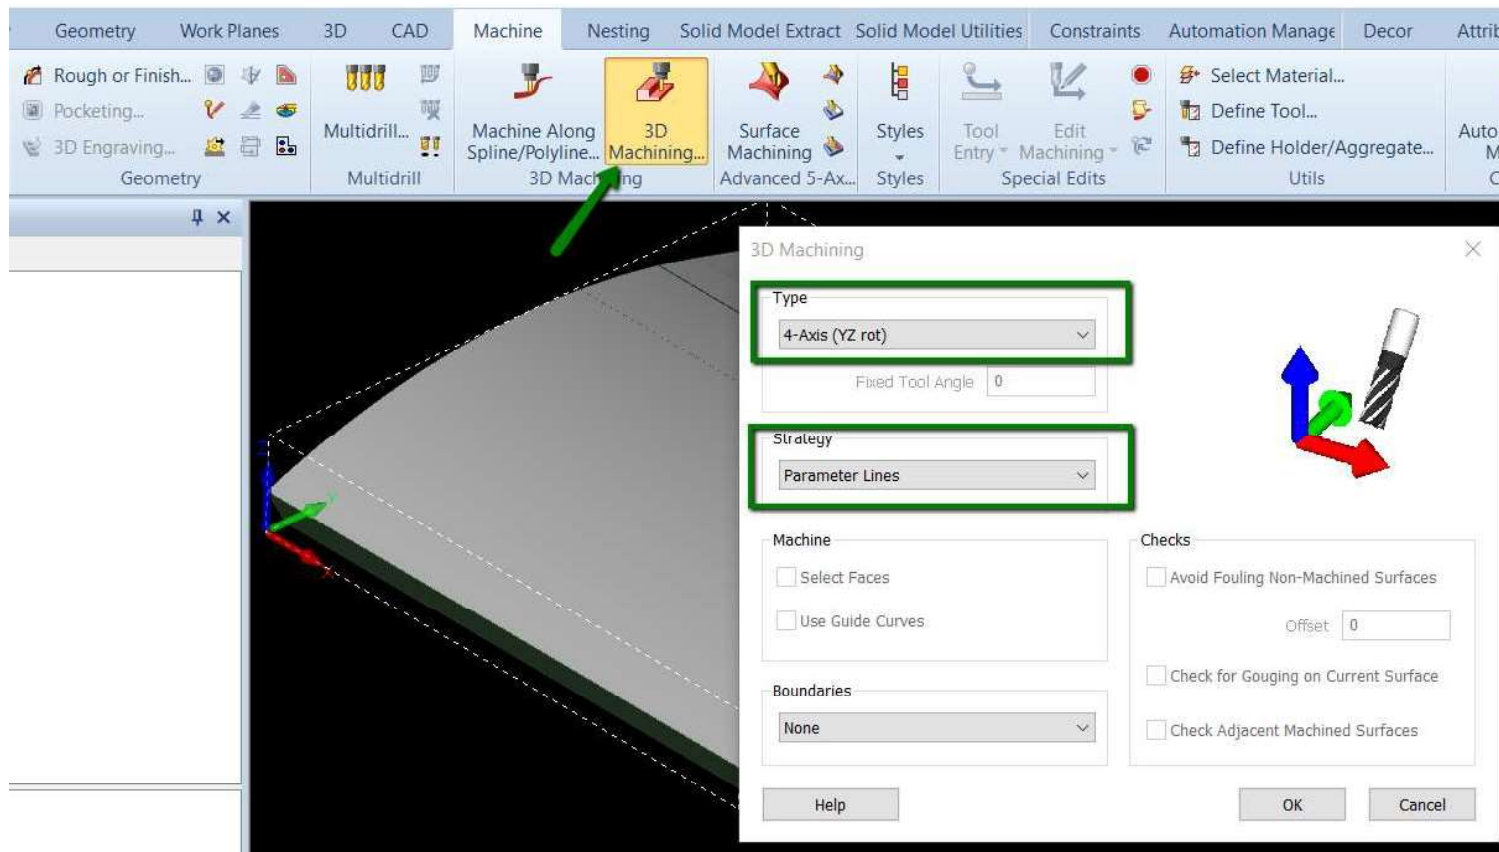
Geometry Work Planes 3D CAD Machine Nesting Solid Model Extract Solid Model Utilities Constraints Automation Manage Decor Attrib

Rough or Finish...
Pocketing...
3D Engraving...
Geometry

Multidrill...
Multidrill

Machine Along Spline/Polyline...
3D Machining...
3D Machining

Surface Machining
Advanced 5-Ax...

Styles
Styles

Tool Entry
Edit Machining
Special Edits

Select Material...
Define Tool...
Define Holder/Aggregate...
Utils

Auto M C

3D Machining

Type
4-Axis (YZ rot)
Fixed Tool Angle 0

Strategy
Parameter Lines

Machine
Select Faces
Use Guide Curves

Boundaries
None

Checks
Avoid Fouling Non-Machined Surfaces
Offset 0
Check for Gouging on Current Surface
Check Adjacent Machined Surfaces

Help
OK
Cancel